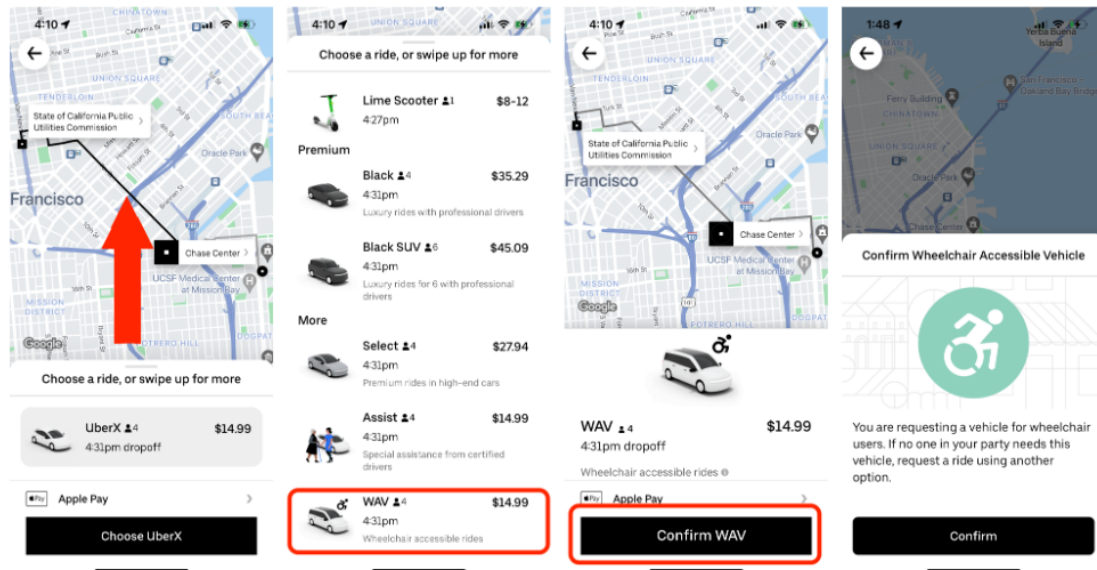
4:10

CHINATOWN

UNION SQUARE

TENDERLOIN

State of California Public Utilities Commission

SOUTH BEA

Oracle Park

Francisco

Chase Center

UCSF Medical Center at Mission Bay

MISSION DISTRICT

POTRERO HILL

DOGPAT

Google

Choose a ride, or swipe up for more

UberX 4
4:31pm dropoff
$14.99

Apple Pay

Choose UberX

4:10

Choose a ride, or swipe up for more

Lime Scooter 1
4:27pm
$8-12

Premium

Black 4
4:31pm
Luxury rides with professional drivers
$35.29

Black SUV 6
4:31pm
Luxury rides for 6 with professional drivers
$45.09

More

Select 4
4:31pm
Premium rides in high-end cars
$27.94

Assist 4
4:31pm
Special assistance from certified drivers
$14.99

WAV 4
4:31pm
Wheelchair accessible rides
$14.99

4:10

State of California Public Utilities Commission

Oracle Park

Francisco

Chase Center

UCSF Medical Center at Mission Bay

MISSION DISTRICT

POTRERO HILL

DOGPATCH

Google

WAV 4
4:31pm dropoff
$14.99

Wheelchair accessible rides

Apple Pay

Confirm WAV

1:48

Yerba Buena Island

Ferry Building

CHINATOWN

San Francisco – Oakland Bay Bridge

UNION SQUARE

Oracle Park

Chase Center

Confirm Wheelchair Accessible Vehicle

You are requesting a vehicle for wheelchair users. If no one in your party needs this vehicle, request a ride using another option.

Confirm